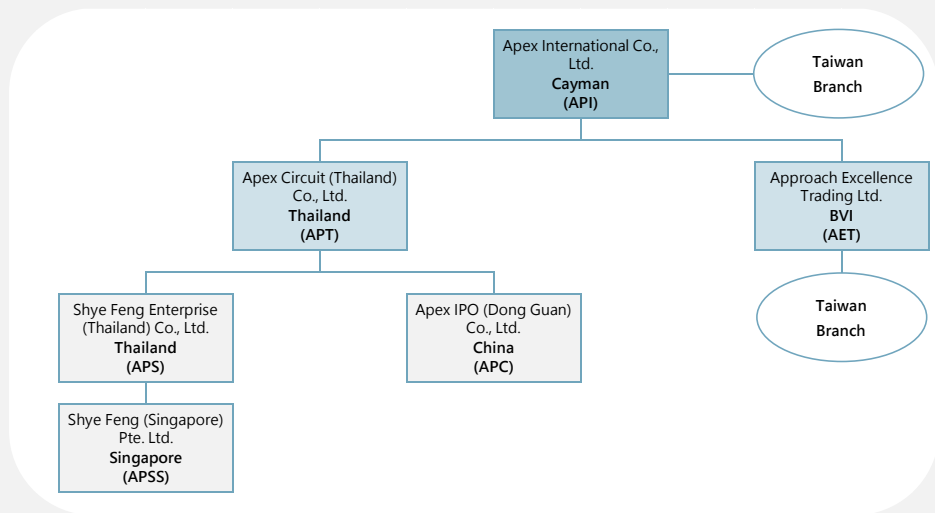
Apex International Co., Ltd.
**Cayman**
**(API)**

Taiwan Branch

Apex Circuit (Thailand) Co., Ltd.
**Thailand**
**(APT)**

Approach Excellence Trading Ltd.
**BVI**
**(AET)**

Taiwan Branch

Shye Feng Enterprise (Thailand) Co., Ltd.
**Thailand**
**(APS)**

Apex IPO (Dong Guan) Co., Ltd.
**China**
**(APC)**

Shye Feng (Singapore) Pte. Ltd.
**Singapore**
**(APSS)**